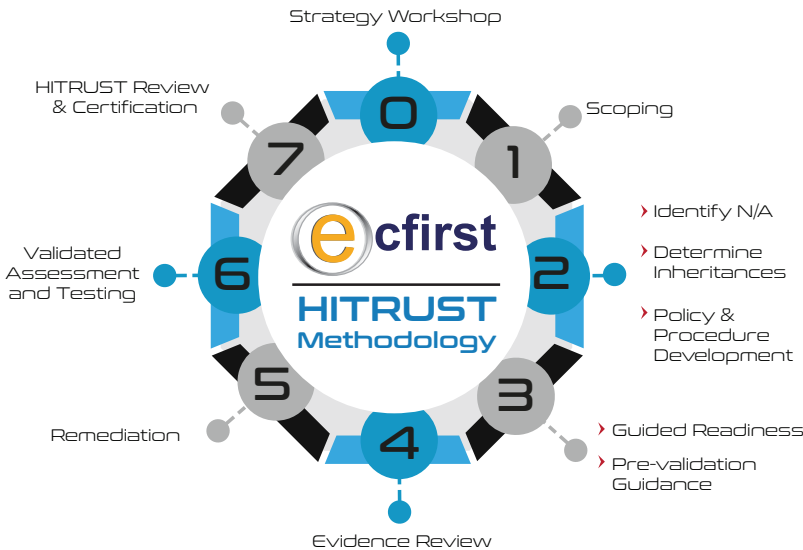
Strategy Workshop

0

HITRUST Review & Certification

7

Scoping

1

ecfirst

HITRUST Methodology

Validated Assessment and Testing

6

2

› Identify N/A

› Determine Inheritances

› Policy & Procedure Development

5

3

Remediation

4

› Guided Readiness

› Pre-validation Guidance

Evidence Review